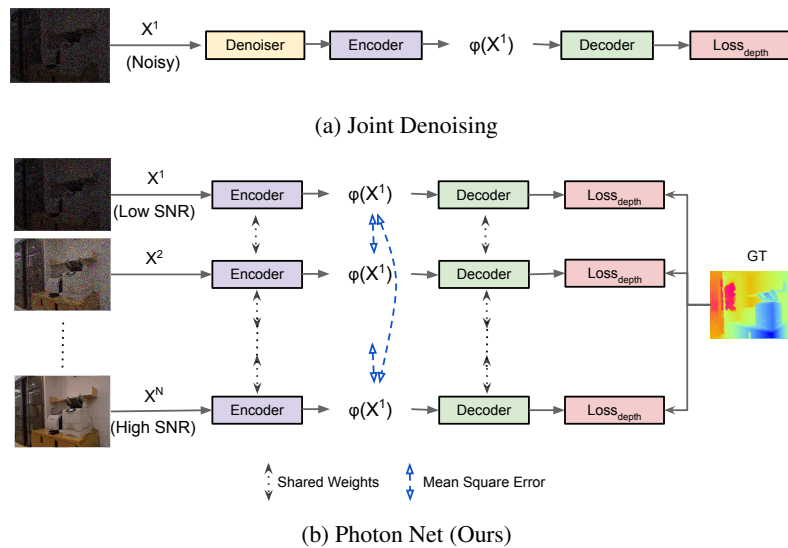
$X^1$
(Noisy)
Denoiser
Encoder
$\varphi(X^1)$
Decoder
$Loss_{depth}$

(a) Joint Denoising

$X^1$
(Low SNR)
Encoder
$\varphi(X^1)$
Decoder
$Loss_{depth}$

$X^2$
Encoder
$\varphi(X^1)$
Decoder
$Loss_{depth}$

GT

$X^N$
(High SNR)
Encoder
$\varphi(X^1)$
Decoder
$Loss_{depth}$

Shared Weights
Mean Square Error

(b) Photon Net (Ours)